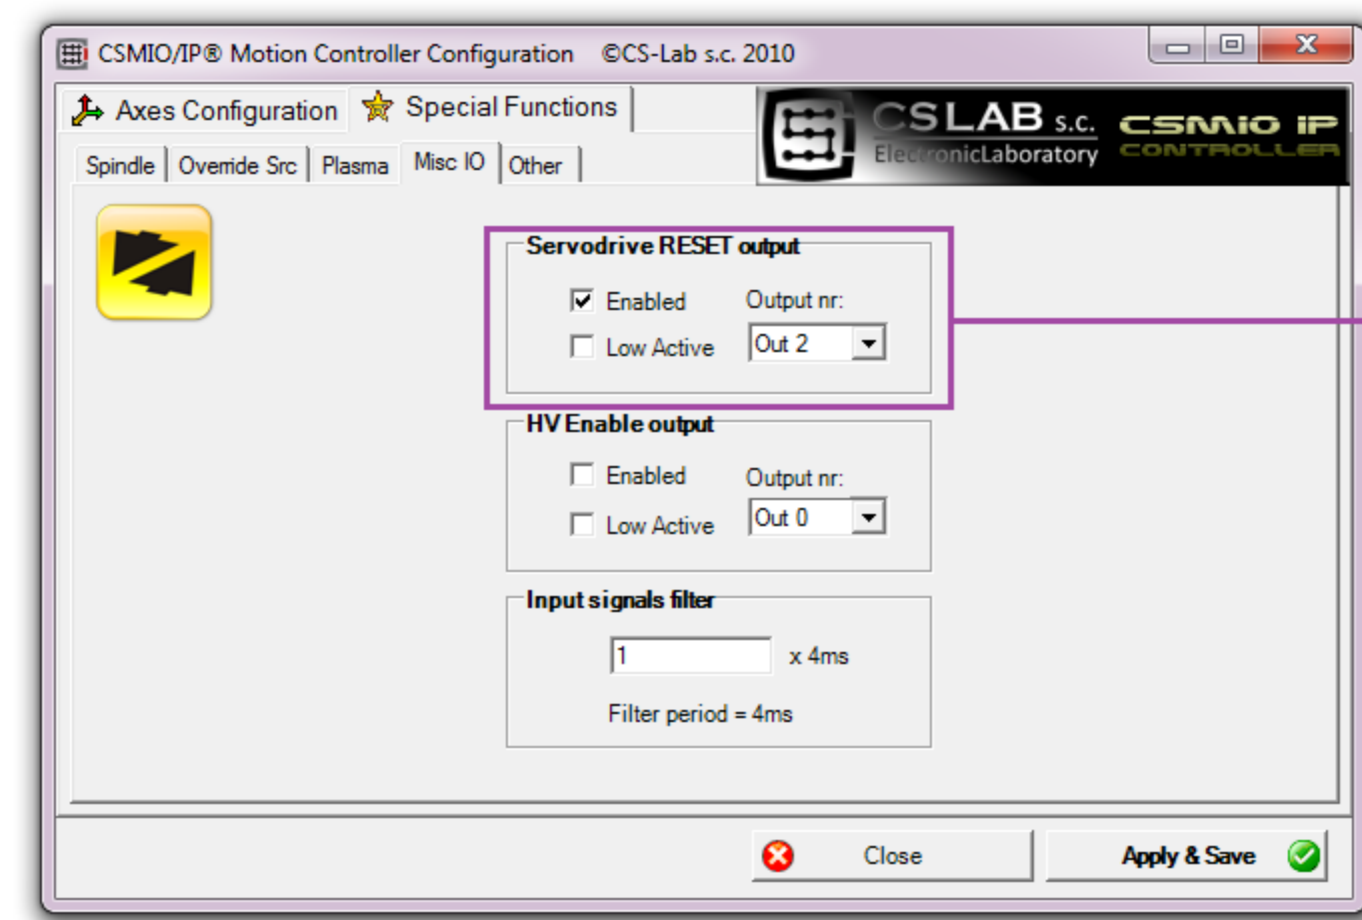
CSMIO/IP® Motion Controller Configuration ©CS-Lab s.c. 2010

Axes Configuration
Special Functions

Spindle
Override Src
Plasma
Misc IO
Other

CSLAB s.c.
ElectronicLaboratory
CSMIO IP
CONTROLLER

Servodrive RESET output
Enabled
Output nr:
Low Active
Out 2

HV Enable output
Enabled
Output nr:
Low Active
Out 0

Input signals filter
1
x 4ms
Filter period = 4ms

Close
Apply & Save